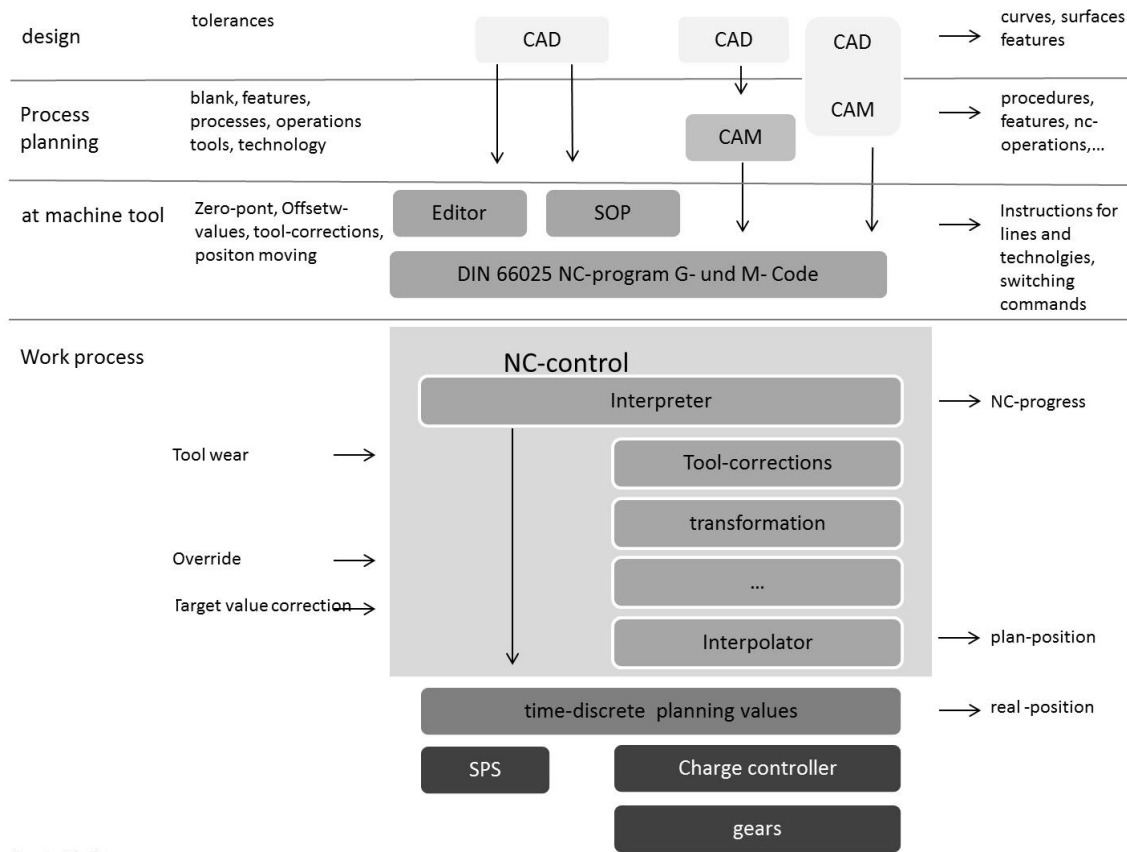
design

tolerances

CAD

CAD

CAD

curves, surfaces features

Process planning

blank, features, processes, operations tools, technology

CAM

CAM

procedures, features, nc-operations,...

at machine tool

Zero-pont, Offsetw-values, tool-corrections, positon moving

Editor

SOP

DIN 66025 NC-program G- und M- Code

Instructions for lines and technolgies, switching commands

Work process

NC-control

Interpreter

NC-progress

Tool wear

Tool-corrections

transformation

Override

...

Target value correction

Interpolator

plan-position

time-discrete planning values

real -position

SPS

Charge controller

gears